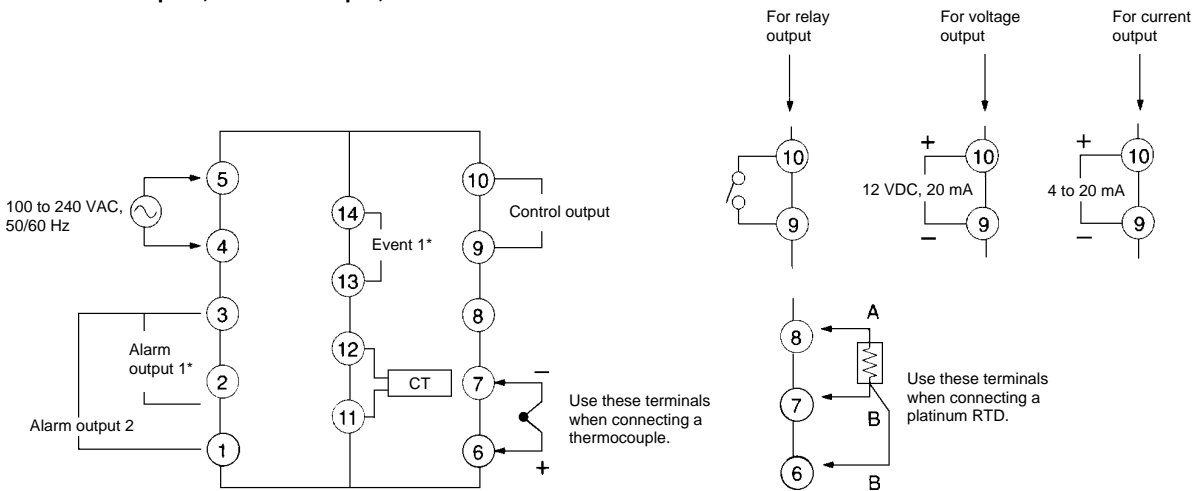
For relay output

For voltage output

For current output

5
4
3
2
1

100 to 240 VAC, 50/60 Hz

Alarm output 1*

Alarm output 2

14
13
12
11

Event 1*

CT

10
9
8
7
6

Control output

–

+

Use these terminals when connecting a thermocouple.

10
9

+
12 VDC, 20 mA
–

10
9

+
4 to 20 mA
–

10
9

8
7
6

A
B
B

Use these terminals when connecting a platinum RTD.